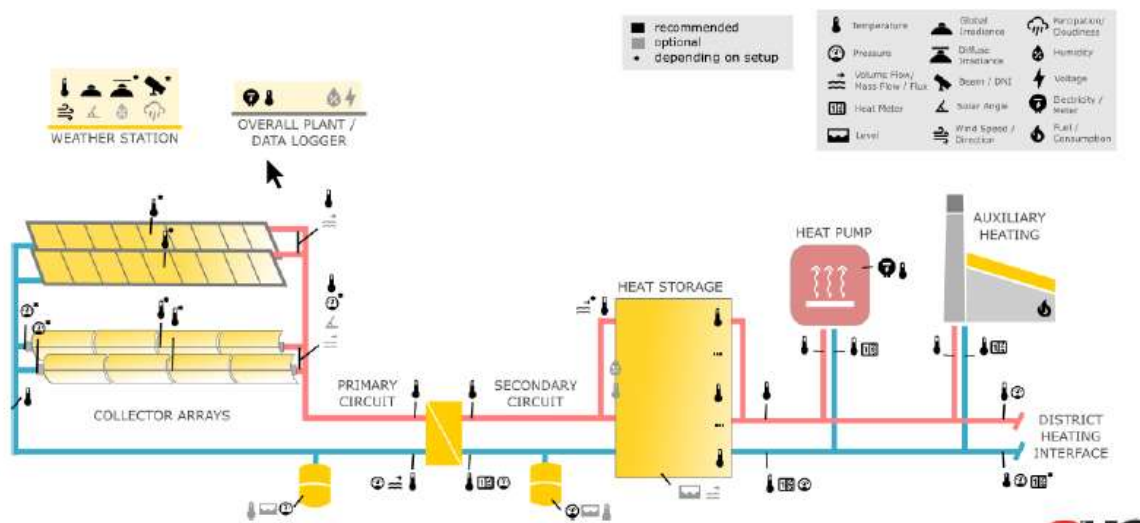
recommended
optional
• depending on setup

Temperature
Global Irradiance
Precipitation/ Cloudiness
Pressure
Diffuse Irradiance
Humidity
Volume Flow/ Mass Flow / Flux
Beam / DNI
Voltage
Heat Meter
Solar Angle
Electricity / Meter
Level
Wind Speed / Direction
Fuel / Consumption

WEATHER STATION

OVERALL PLANT / DATA LOGGER

HEAT PUMP

AUXILIARY HEATING

HEAT STORAGE

COLLECTOR ARRAYS

PRIMARY CIRCUIT

SECONDARY CIRCUIT

DISTRICT HEATING INTERFACE